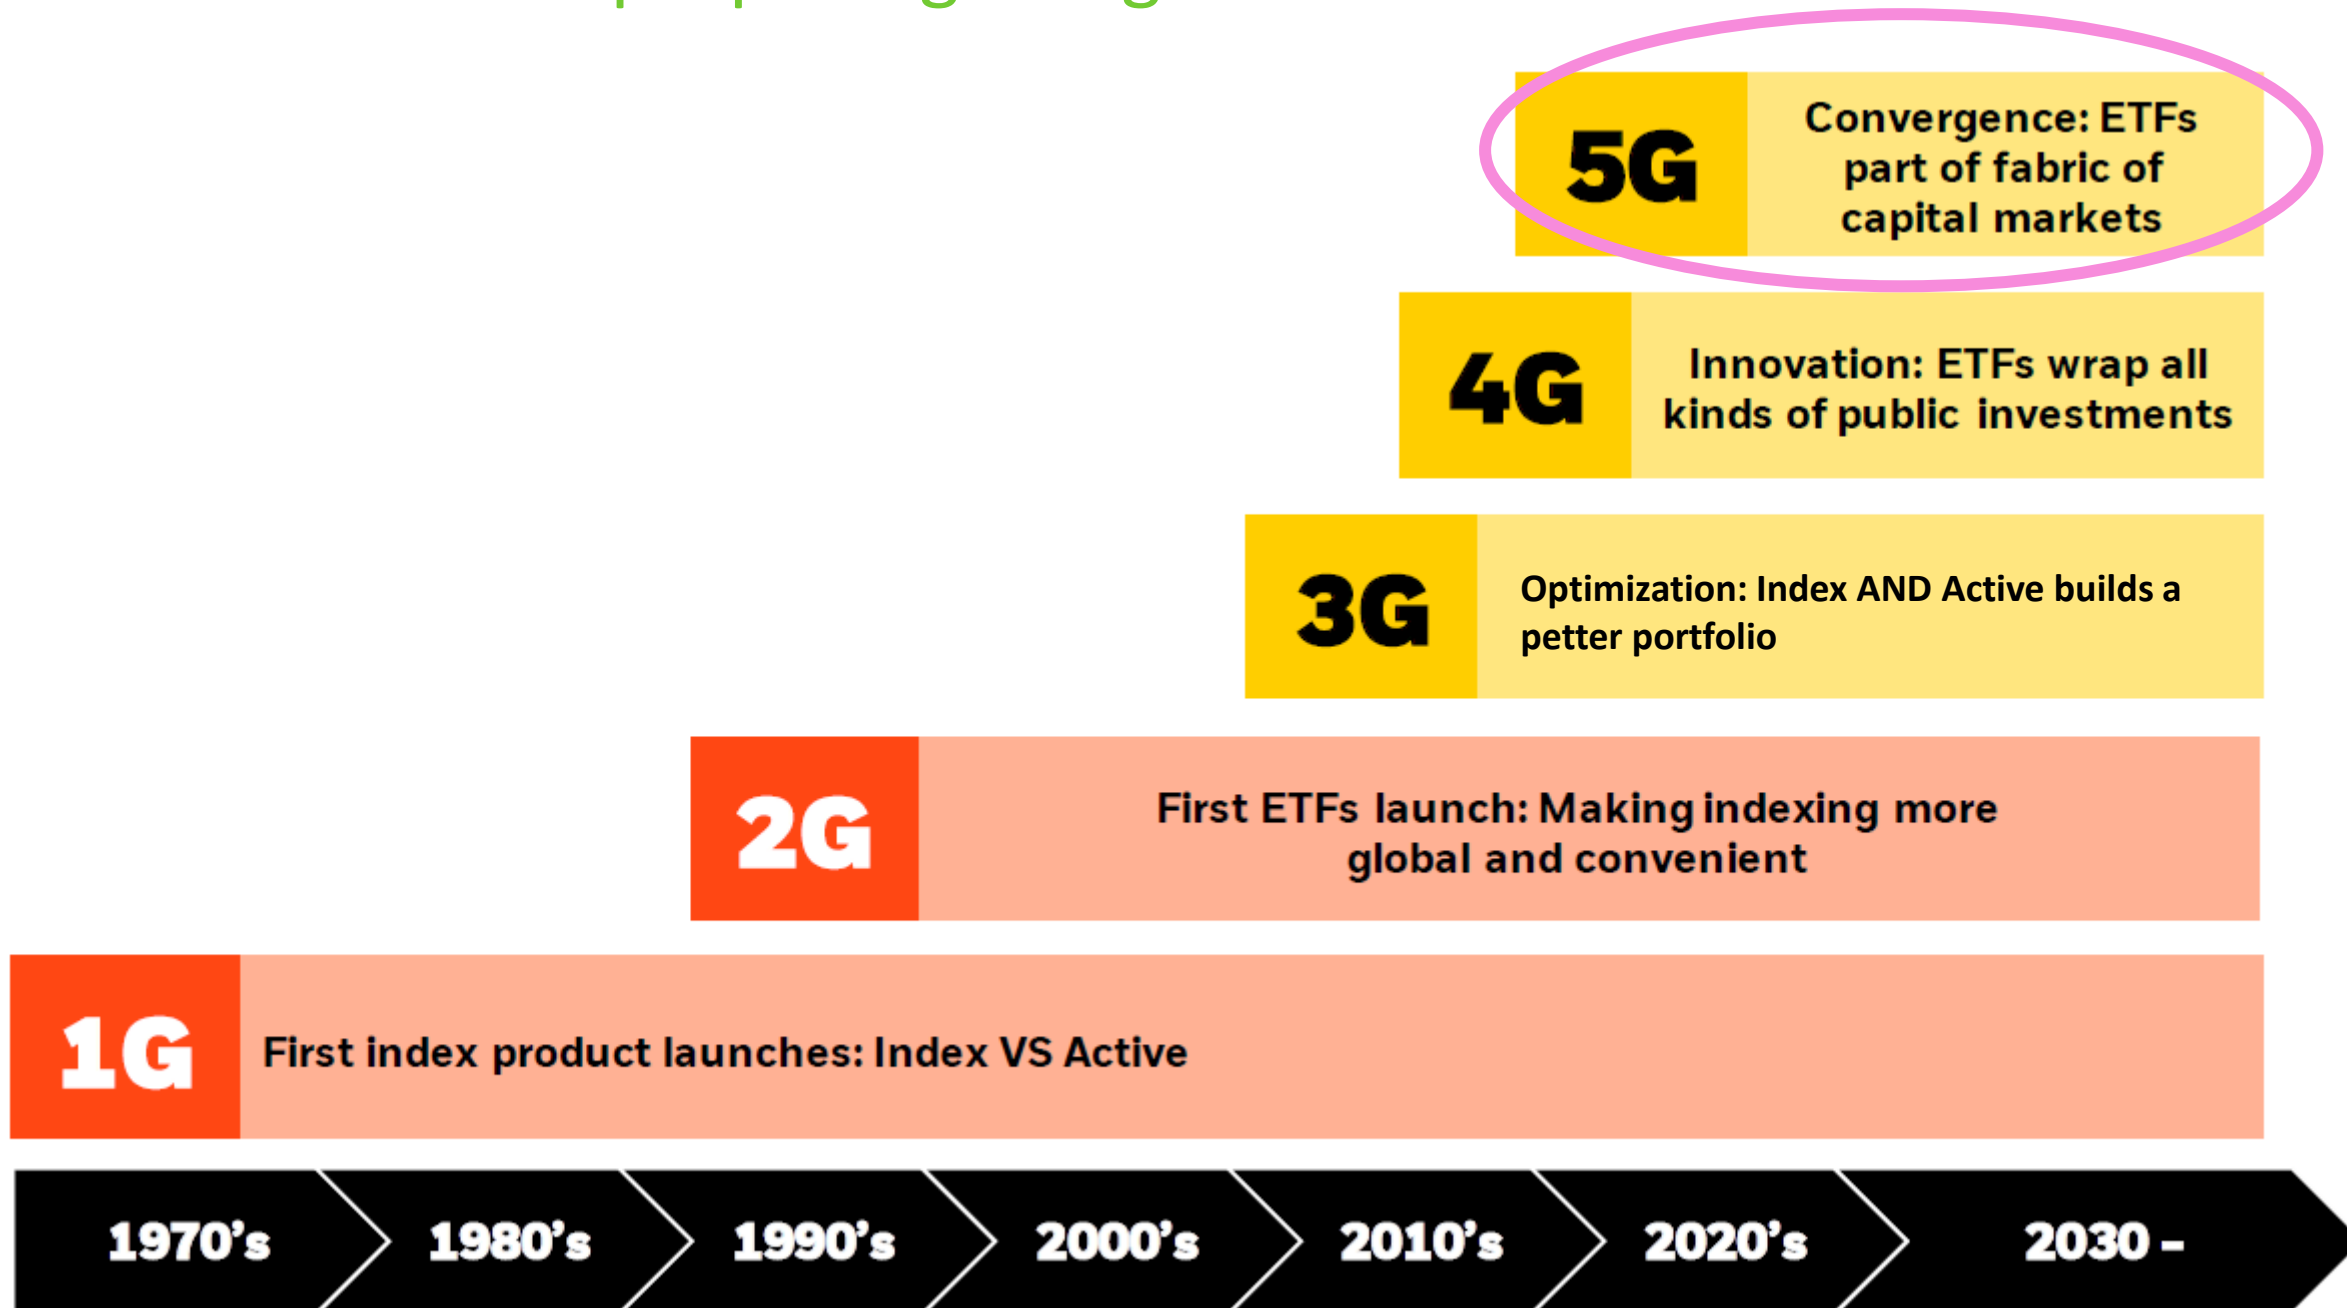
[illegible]

5G Convergence: ETFs part of fabric of capital markets

4G Innovation: ETFs wrap all kinds of public investments

3G Optimization: Index AND Active builds a petter portfolio

2G First ETFs launch: Making indexing more global and convenient

1G First index product launches: Index VS Active

1970's 1980's 1990's 2000's 2010's 2020's 2030 -